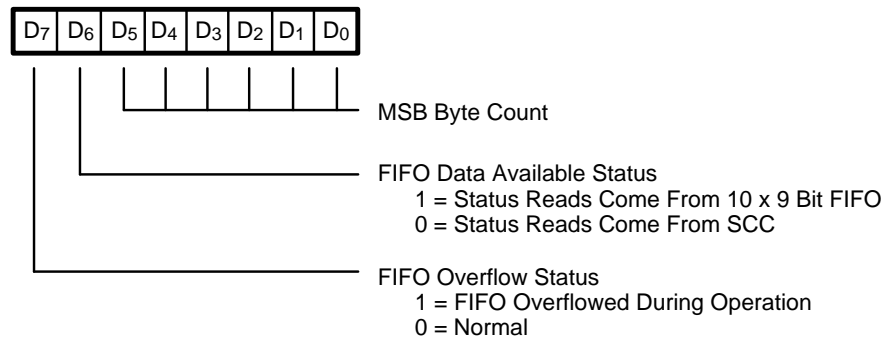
$D_7$ $D_6$ $D_5$ $D_4$ $D_3$ $D_2$ $D_1$ $D_0$

MSB Byte Count

FIFO Data Available Status
1 = Status Reads Come From 10 x 9 Bit FIFO
0 = Status Reads Come From SCC

FIFO Overflow Status
1 = FIFO Overflowed During Operation
0 = Normal